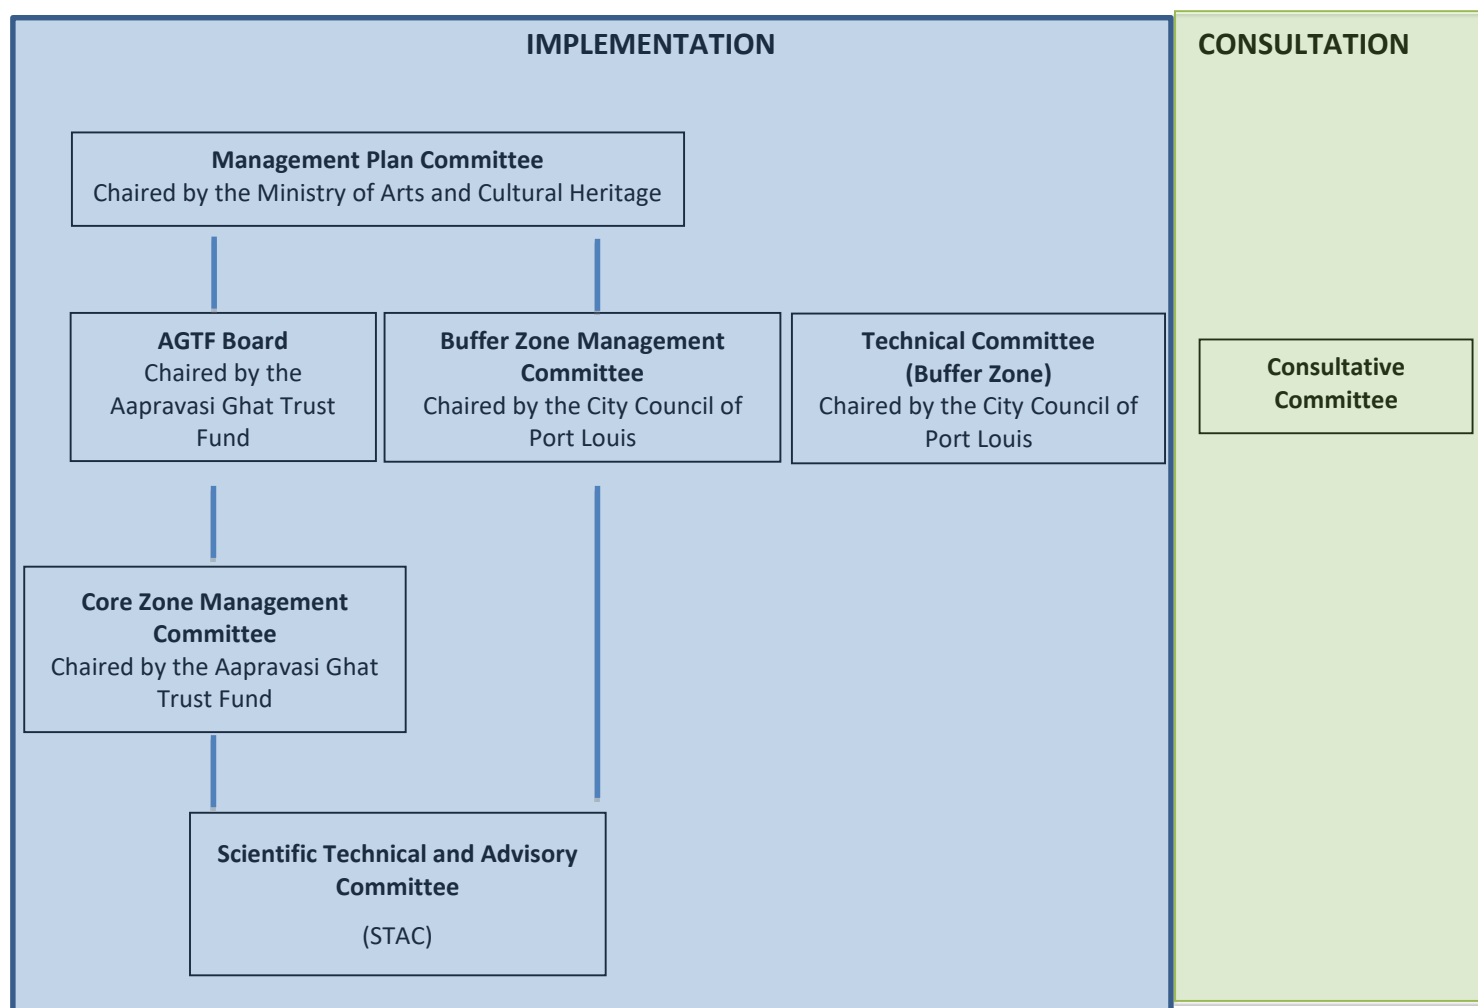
IMPLEMENTATION

CONSULTATION

Management Plan Committee
Chaired by the Ministry of Arts and Cultural Heritage

AGTF Board
Chaired by the Aapravasi Ghat Trust Fund

Buffer Zone Management Committee
Chaired by the City Council of Port Louis

Technical Committee (Buffer Zone)
Chaired by the City Council of Port Louis

Consultative Committee

Core Zone Management Committee
Chaired by the Aapravasi Ghat Trust Fund

Scientific Technical and Advisory Committee

(STAC)